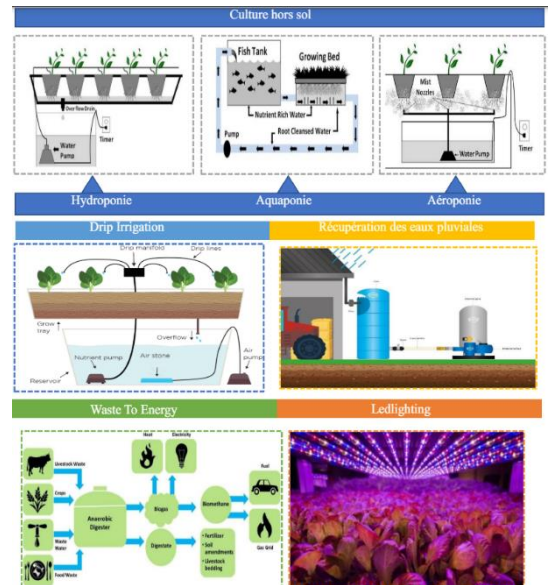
Culture hors sol

Overflow Drain

Timer

Water Pump

Fish Tank

Growing Bed

Nutrient Rich Water

Pump

Root Cleansed Water

Mist Nozzles

Water Pump

Timer

Hydroponie

Aquaponie

Aéroponie

Drip Irrigation

Récupération des eaux pluviales

Drip manifold

Drip lines

Grow tray

Overflow

Nutrient pump

Air stone

Air pump

Reservoir

Waste To Energy

Ledlighting

Livestock Waste

Crops

Waste Water

Food Waste

Anaerobic Digester

Heat

Electricity

Biogas

Digestate

Biomethane

Fuel

Gas Grid

• Fertilizer
• Soil amendments
• Livestock bedding